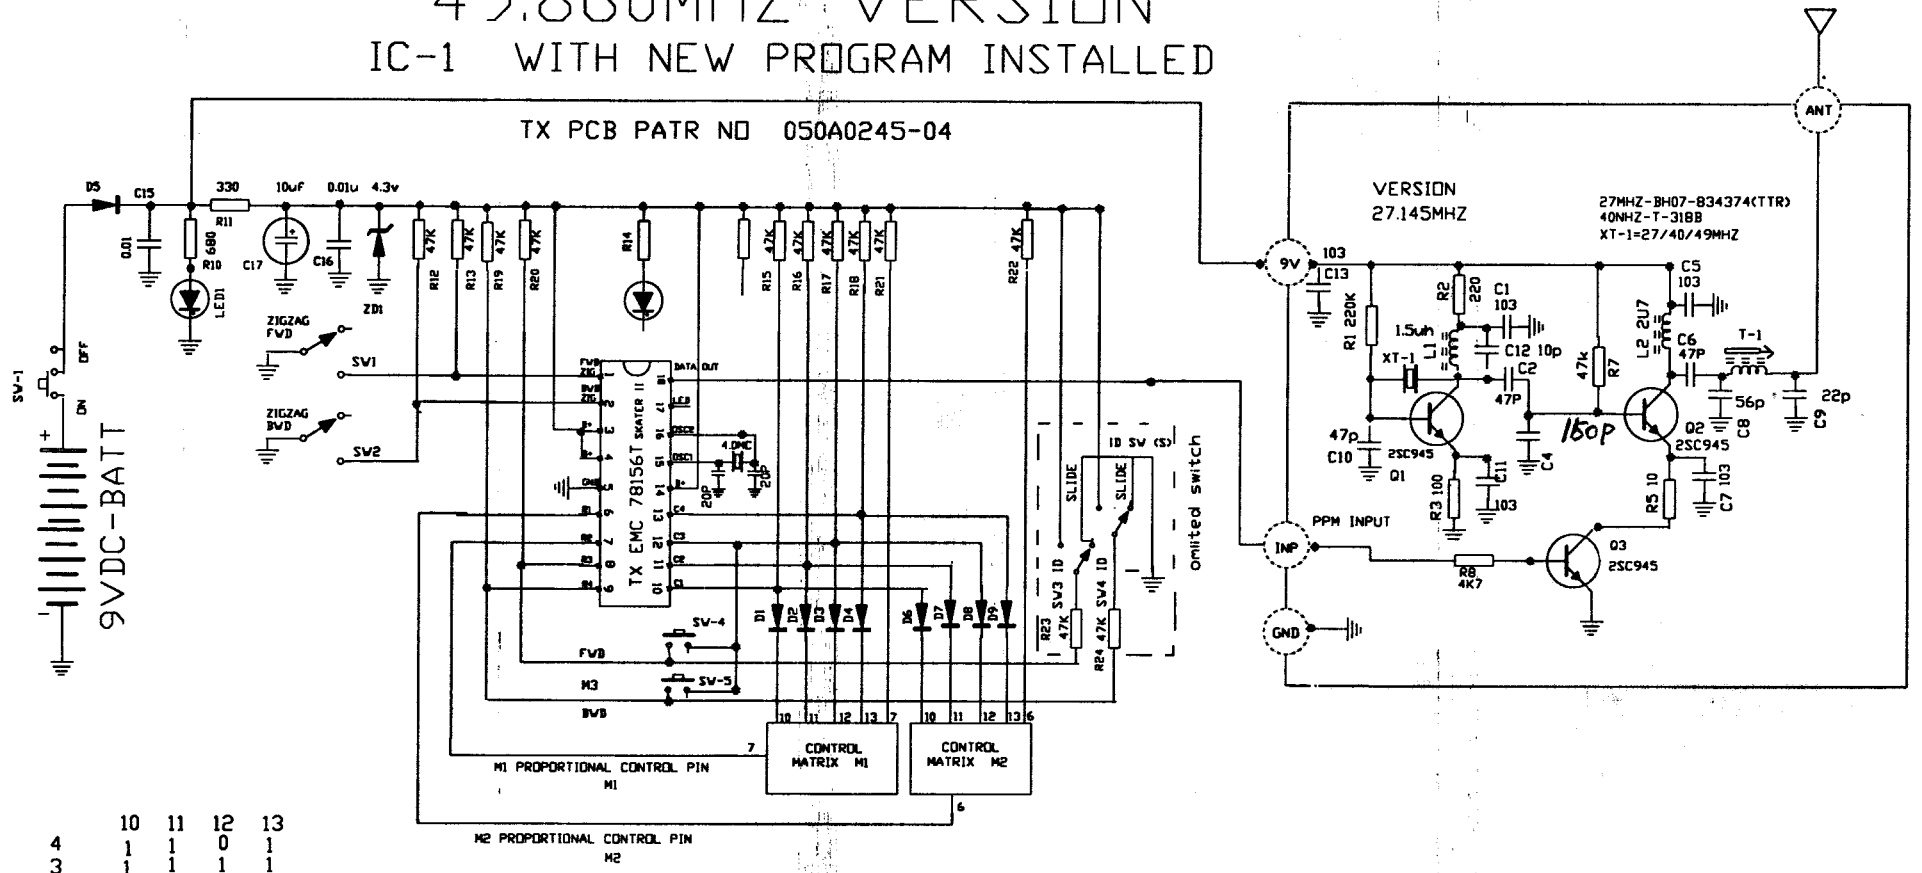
49.860MHZ VERSION
IC-1 WITH NEW PROGRAM INSTALLED

TX PCB PATR NO 050A0245-04

D5 C15 330 R11 10uF 0.01u 4.3v
0.01 680 R10 LED1 C17 C16 ZD1
47K 47K 47K 47K
R12 R13 R19 R20
R14
R15 R16 R17 R18 R21
47K 47K 47K 47K 47K
R22 47K

ZIGZAG FWD
SV1
ZIGZAG BWD
SV2

SV-1 OFF ON
9VDC-BATT

FWD ZIG BWD ZIG
DATA OUT
LCD
OSC2 OSC1
4.0MC
20P 20P
GND
B1 B2 B3 B4
C4 C3 C2 C1
TX EMC 78156T SKATER II

SV-4
SV-5
FWD
M3
BWD

D1 D2 D3 D4 D6 D7 D8 D9

ID SV (S)
SLIDE SLIDE
SV3 ID SV4 ID
R23 47K R24 47K
omitted switch

10 11 12 13 7 10 11 12 13 6
7
CONTROL MATRIX M1
CONTROL MATRIX M2
M1 PROPORTIONAL CONTROL PIN
M1
6
M2 PROPORTIONAL CONTROL PIN
M2

| | 10 | 11 | 12 | 13 |
|---|---|---|---|---|
| 4 | 1 | 1 | 0 | 1 |
| 3 | 1 | 1 | 1 | 1 |

VERSION
27.145MHZ

27MHZ-BH07-834374(TTR)
40NHZ-T-318B
XT-1=27/40/49MHZ

ANT
9V
103
C13
R1 220K
R2 220
C1 103
1.5uh
L1
C12 10p
XT-1
C2
47P
47p
C10
2SC945
Q1
C11
C4
R3 100
103
150P
47k
R7
L2 2U7
C5 103
C6 47P
T-1
56p C8
22p C9
Q2 2SC945
R5 10
C7 103
PPM INPUT
INP
R8 4K7
Q3 2SC945
GND